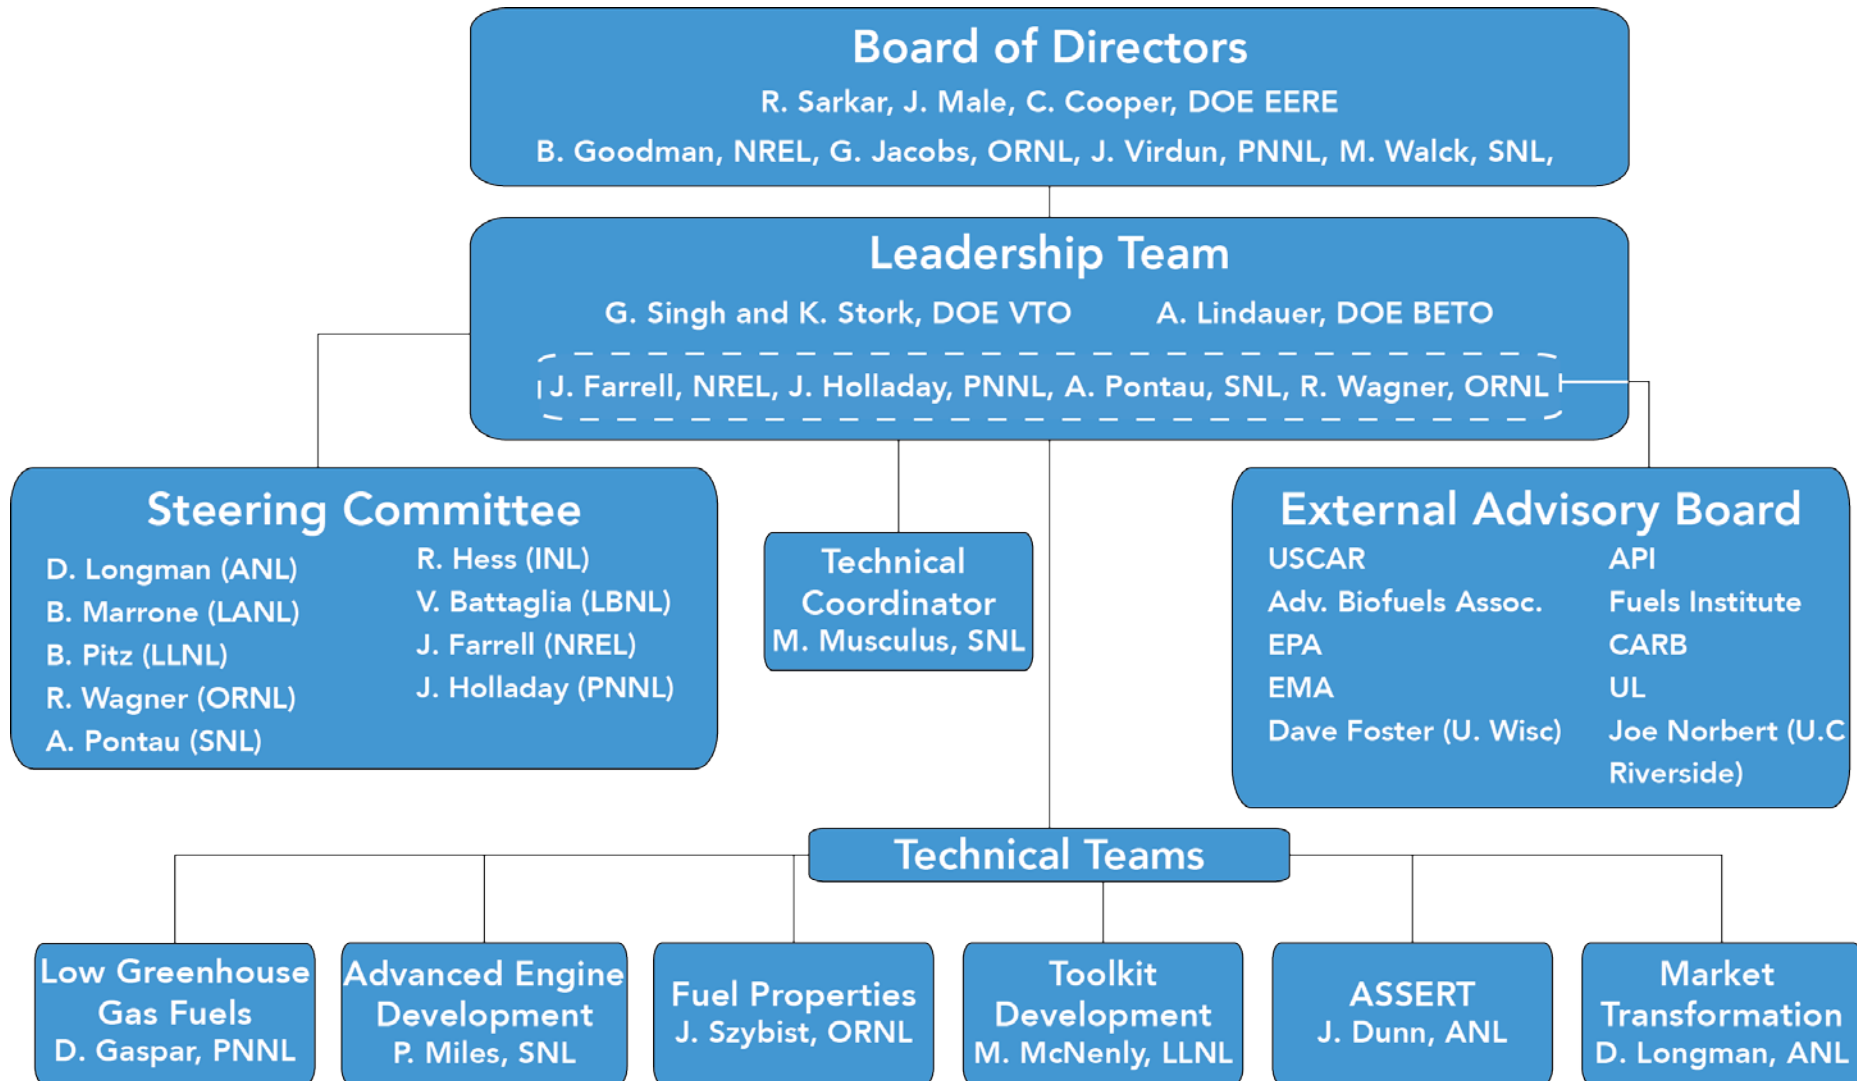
Board of Directors

R. Sarkar, J. Male, C. Cooper, DOE EERE

B. Goodman, NREL, G. Jacobs, ORNL, J. Virdun, PNNL, M. Walck, SNL,

Leadership Team

G. Singh and K. Stork, DOE VTO

A. Lindauer, DOE BETO

J. Farrell, NREL, J. Holladay, PNNL, A. Pontau, SNL, R. Wagner, ORNL

Steering Committee

D. Longman (ANL)
B. Marrone (LANL)
B. Pitz (LLNL)
R. Wagner (ORNL)
A. Pontau (SNL)

R. Hess (INL)
V. Battaglia (LBNL)
J. Farrell (NREL)
J. Holladay (PNNL)

Technical Coordinator
M. Musculus, SNL

External Advisory Board

USCAR
Adv. Biofuels Assoc.
EPA
EMA
Dave Foster (U. Wisc)

API
Fuels Institute
CARB
UL
Joe Norbert (U.C Riverside)

Technical Teams

Low Greenhouse Gas Fuels
D. Gaspar, PNNL

Advanced Engine Development
P. Miles, SNL

Fuel Properties
J. Szybist, ORNL

Toolkit Development
M. McNenly, LLNL

ASSERT
J. Dunn, ANL

Market Transformation
D. Longman, ANL